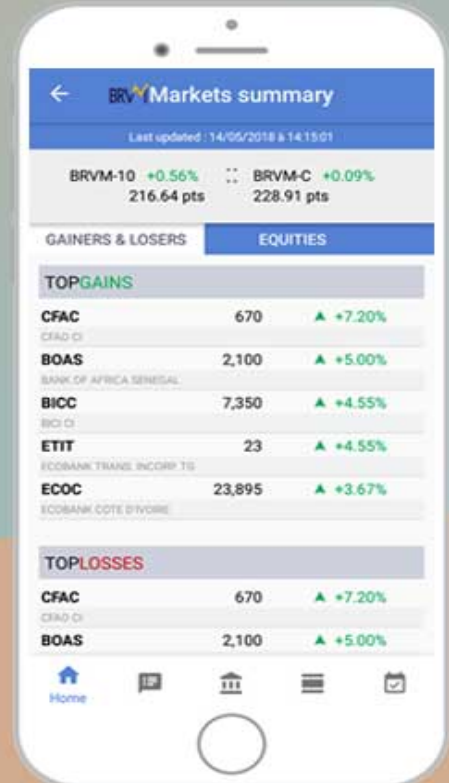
BRVM Markets summary

Last updated : 14/05/2018 à 14:15:01

BRVM-10 +0.56% 216.64 pts

BRVM-C +0.09% 228.91 pts

GAINERS & LOSERS

EQUITIES

TOPGAINS

| | | |
|---|---|---|
| CFAC | 670 | ▲ +7.20% |
| CFAO CI | | |
| BOAS | 2,100 | ▲ +5.00% |
| BANK OF AFRICA SENEGAL | | |
| BICC | 7,350 | ▲ +4.55% |
| BICI CI | | |
| ETIT | 23 | ▲ +4.55% |
| ECOBANK TRANS. INCORP. TG | | |
| ECOC | 23,895 | ▲ +3.67% |
| ECOBANK COTE D'IVOIRE | | |

TOPLOSSES

| | | |
|---|---|---|
| CFAC | 670 | ▲ +7.20% |
| CFAO CI | | |
| BOAS | 2,100 | ▲ +5.00% |

Home